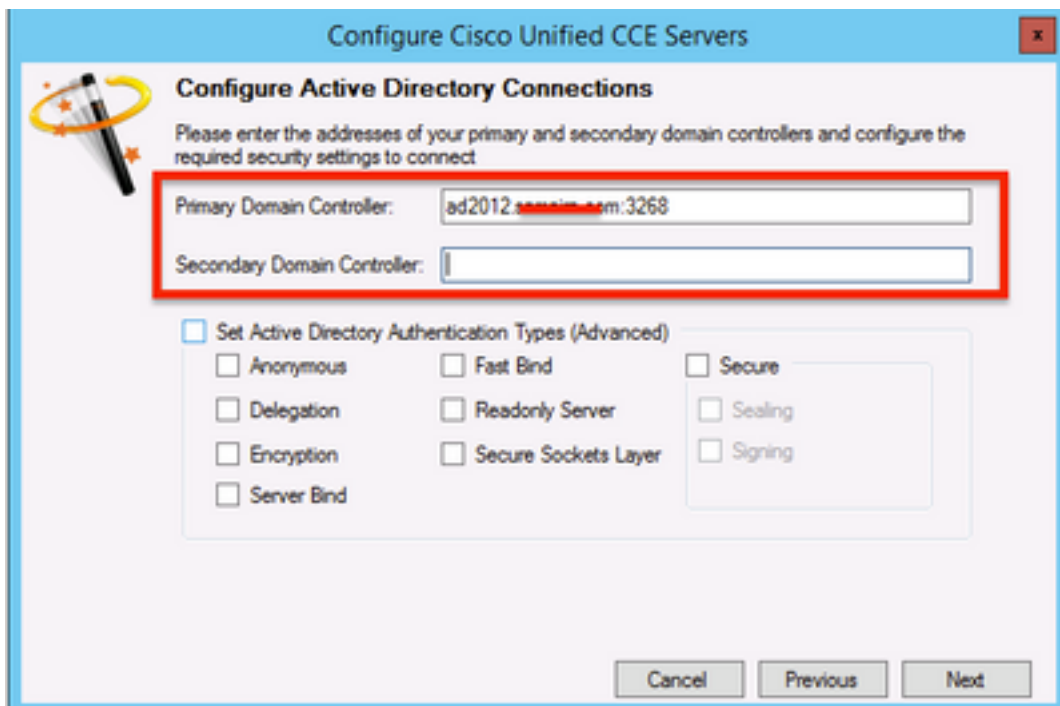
Configure Cisco Unified CCE Servers

x

Configure Active Directory Connections

Please enter the addresses of your primary and secondary domain controllers and configure the required security settings to connect

Primary Domain Controller: ad2012.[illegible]:3268

Secondary Domain Controller:

Set Active Directory Authentication Types (Advanced)

Anonymous

Delegation

Encryption

Server Bind

Fast Bind

Readonly Server

Secure Sockets Layer

Secure

Sealing

Signing

Cancel

Previous

Next